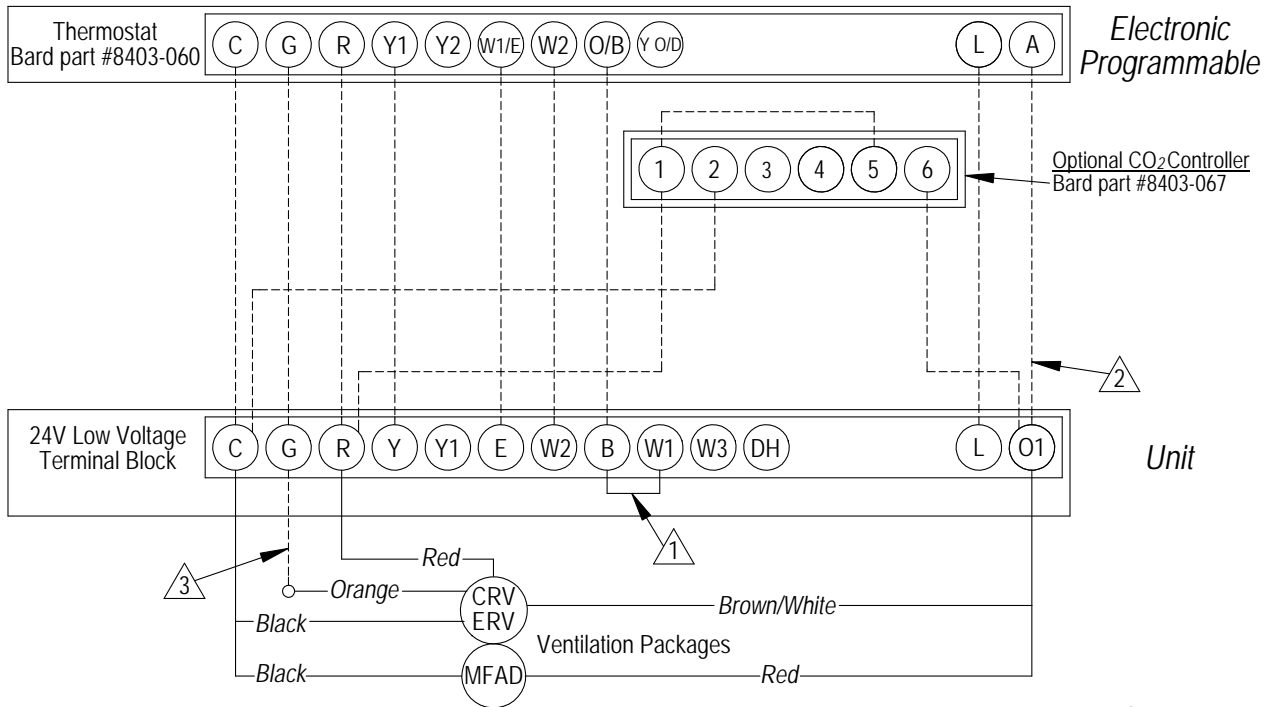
Thermostat
Bard part #8403-060

C G R Y1 Y2 W1/E W2 O/B Y O/D L A

Electronic
Programmable

1 2 3 4 5 6

Optional $CO_2$ Controller
Bard part #8403-067

2

24V Low Voltage
Terminal Block

C G R Y Y1 E W2 B W1 W3 DH L O1

Unit

1

3

Red

Orange

CRV
ERV

Brown/White

Black

Ventilation Packages

Black

MFAD

Red